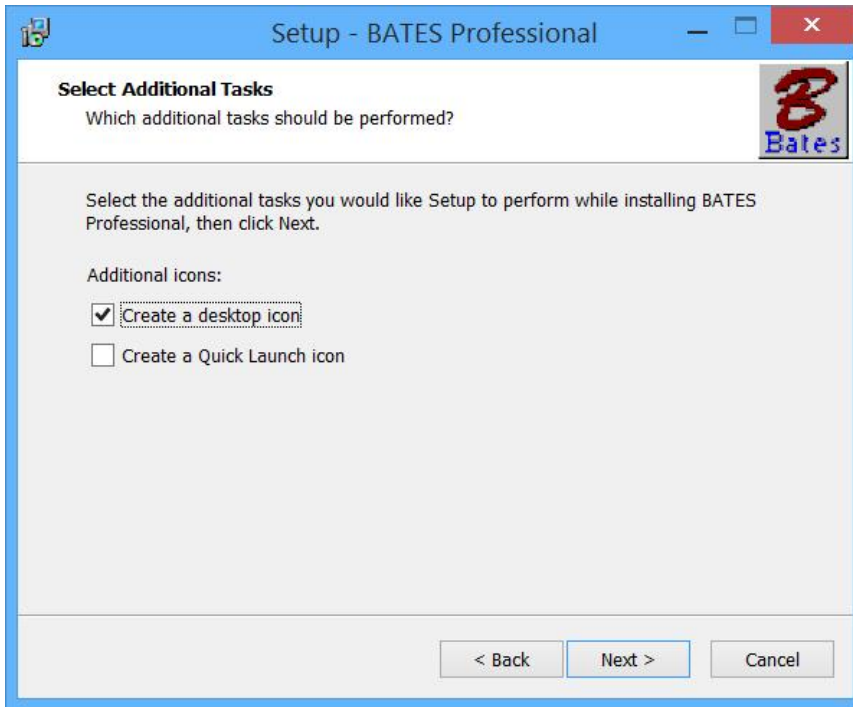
Setup - BATES Professional

Select Additional Tasks
Which additional tasks should be performed?

B
Bates

Select the additional tasks you would like Setup to perform while installing BATES Professional, then click Next.

Additional icons:

Create a desktop icon

Create a Quick Launch icon

< Back
Next >
Cancel